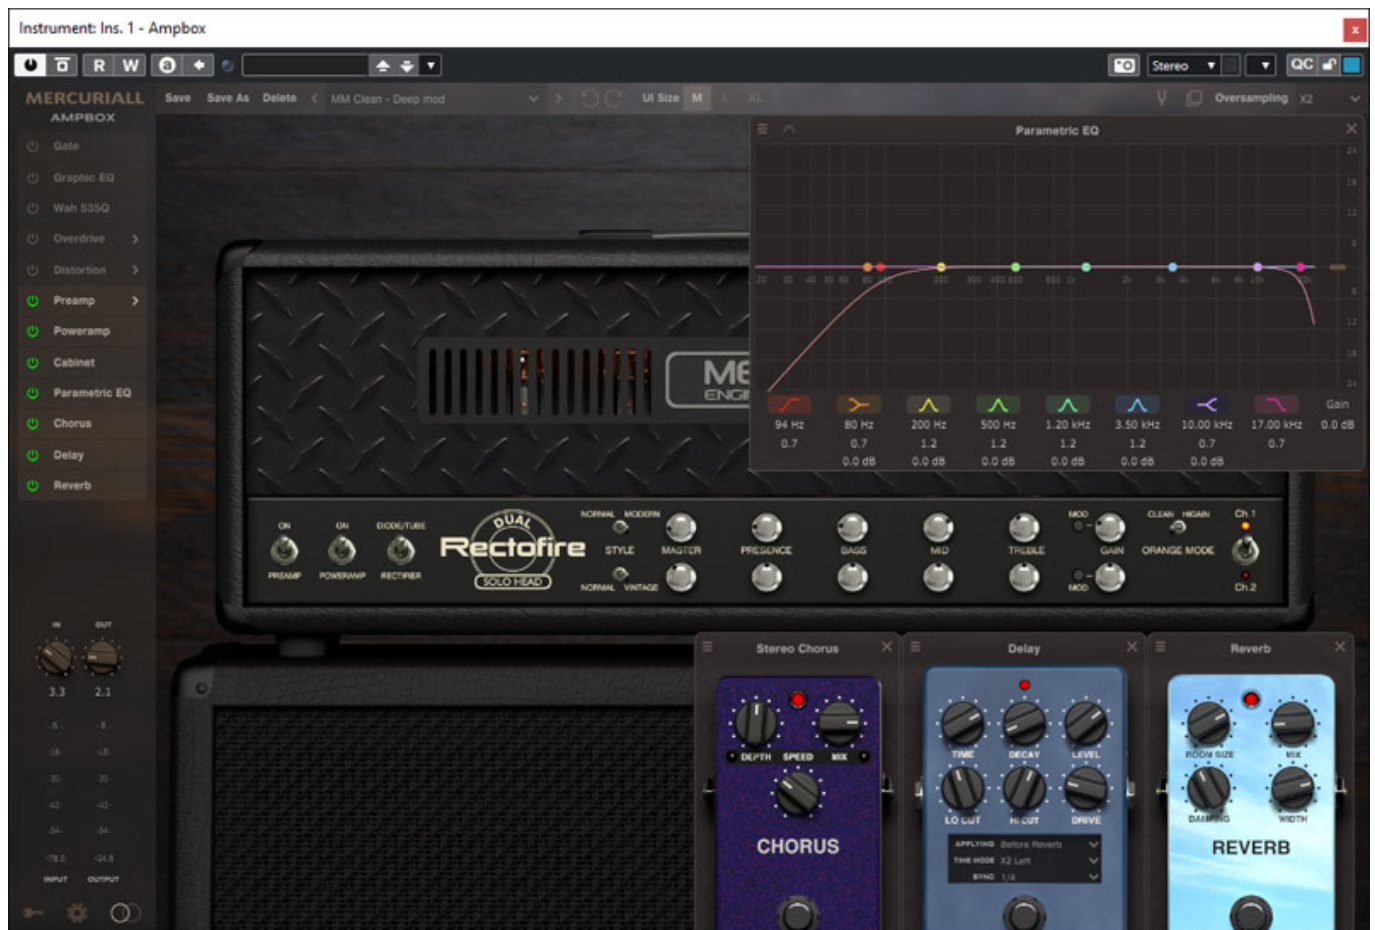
Instrument: Ins. 1 - Ampbox

R W

Stereo

QC

MERCURIALL
AMPBOX

Save Save As Delete MM Clean - Deep mod

UI Size M L XL

Oversampling X2

Gate
Graphic EQ
Wah 535Q
Overdrive
Distortion
Preamp
Poweramp
Cabinet
Parametric EQ
Chorus
Delay
Reverb

Parametric EQ

| 94 Hz | 80 Hz | 200 Hz | 500 Hz | 1.20 kHz | 3.50 kHz | 10.00 kHz | 17.00 kHz | Gain |
|---|---|---|---|---|---|---|---|---|
| 0.7 | 0.7 | 1.2 | 1.2 | 1.2 | 1.2 | 0.7 | 0.7 | 0.0 dB |
| | 0.0 dB | 0.0 dB | 0.0 dB | 0.0 dB | 0.0 dB | 0.0 dB | | |

ON ON DIODE/TUBE
PREAMP POWERAMP RECTIFIER
DUAL Rectofire SOLO HEAD
NORMAL MODERN STYLE NORMAL VINTAGE
MASTER PRESENCE BASS MID TREBLE
MOD GAIN MOD
CLEAN HIGAIN ORANGE MODE
Ch.1 Ch.2

IN OUT
3.3 2.1
INPUT OUTPUT

Stereo Chorus
DEPTH SPEED MIX
CHORUS

Delay
TIME DECAY LEVEL
LO CUT HI CUT DRIVE
APPLYING Before Reverb
TIME MODE X2 Left
SYNC 1/4

Reverb
ROOM SIZE MIX
DAMPING WIDTH
REVERB